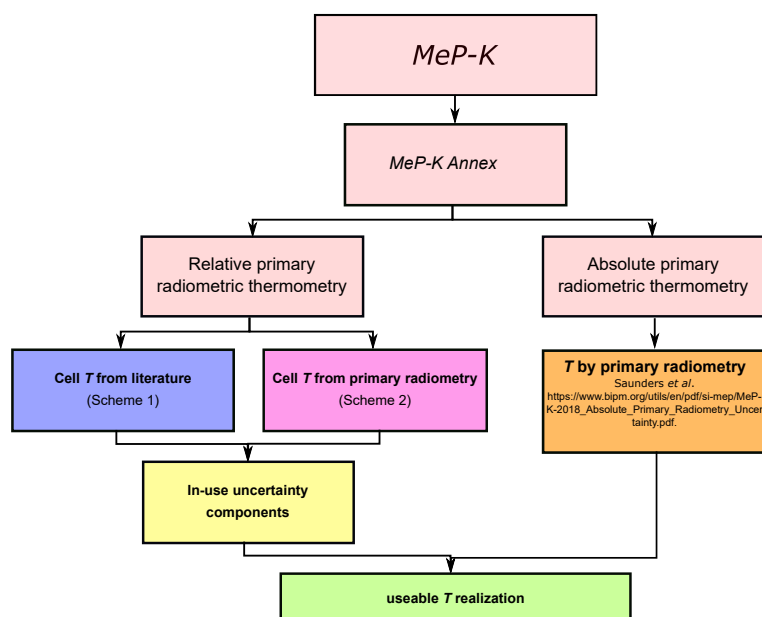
MeP-K

MeP-K Annex

Relative primary radiometric thermometry

Absolute primary radiometric thermometry

Cell $T$ from literature
(Scheme 1)

Cell $T$ from primary radiometry
(Scheme 2)

$T$ by primary radiometry
Saunders et al.
https://www.bipm.org/utils/en/pdf/si-mep/MeP-K-2018_Absolute_Primary_Radiometry_Uncertainty.pdf.

In-use uncertainty components

useable $T$ realization